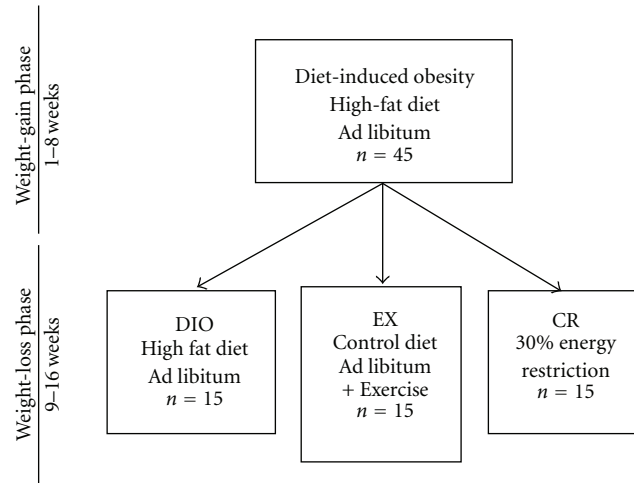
Weight-gain phase
1–8 weeks

Diet-induced obesity
High-fat diet
Ad libitum
$n = 45$

Weight-loss phase
9–16 weeks

DIO
High fat diet
Ad libitum
$n = 15$

EX
Control diet
Ad libitum
+ Exercise
$n = 15$

CR
30% energy
restriction
$n = 15$